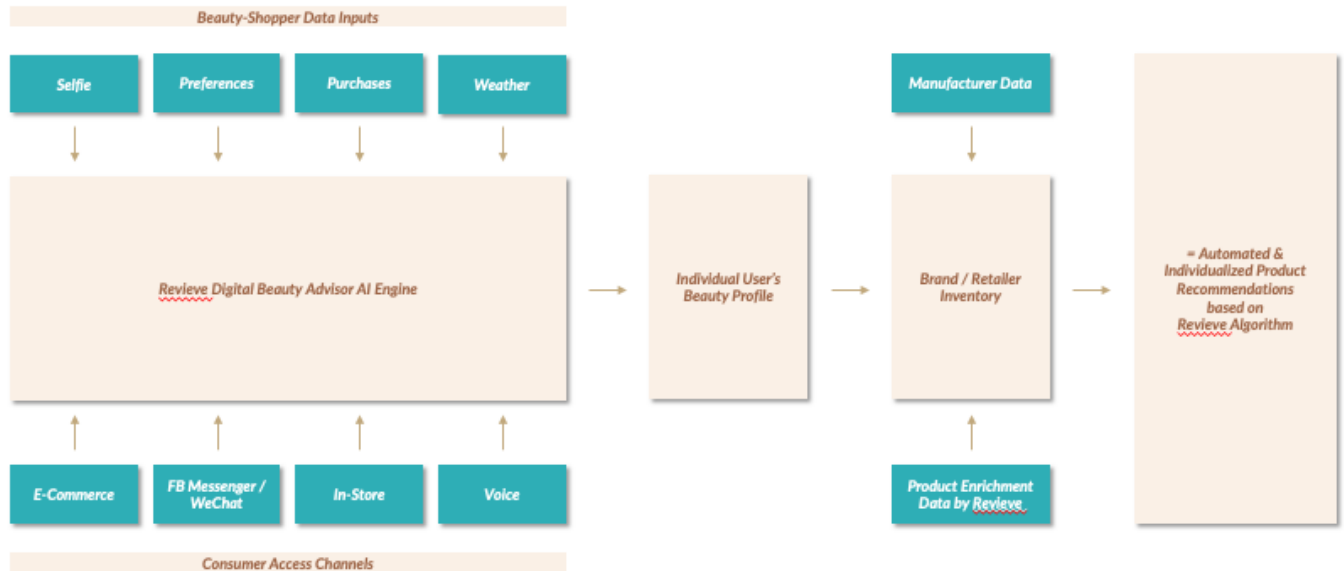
Beauty-Shopper Data Inputs

Selfie

Preferences

Purchases

Weather

Revieve Digital Beauty Advisor AI Engine

E-Commerce

FB Messenger / WeChat

In-Store

Voice

Consumer Access Channels

Individual User's Beauty Profile

Manufacturer Data

Brand / Retailer Inventory

Product Enrichment Data by Revieve

= Automated & Individualized Product Recommendations based on Revieve Algorithm